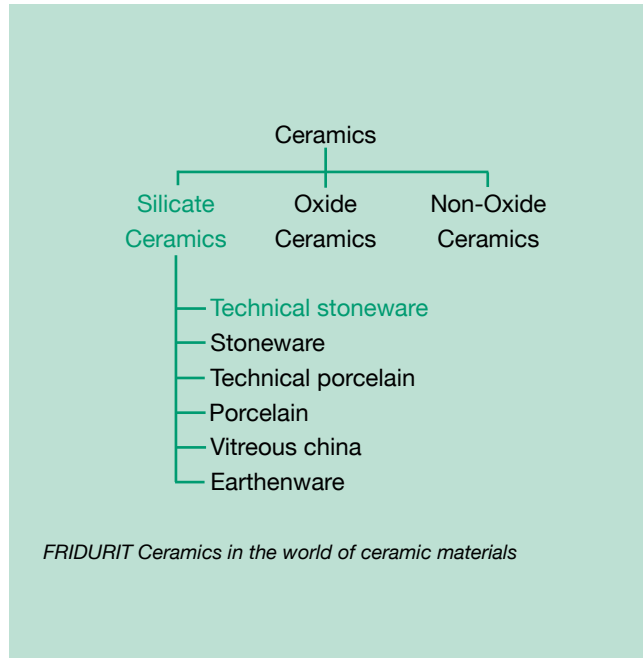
Ceramics

Silicate Ceramics

Oxide Ceramics

Non-Oxide Ceramics

Technical stoneware
Stoneware
Technical porcelain
Porcelain
Vitreous china
Earthenware

*FRIDURIT Ceramics in the world of ceramic materials*